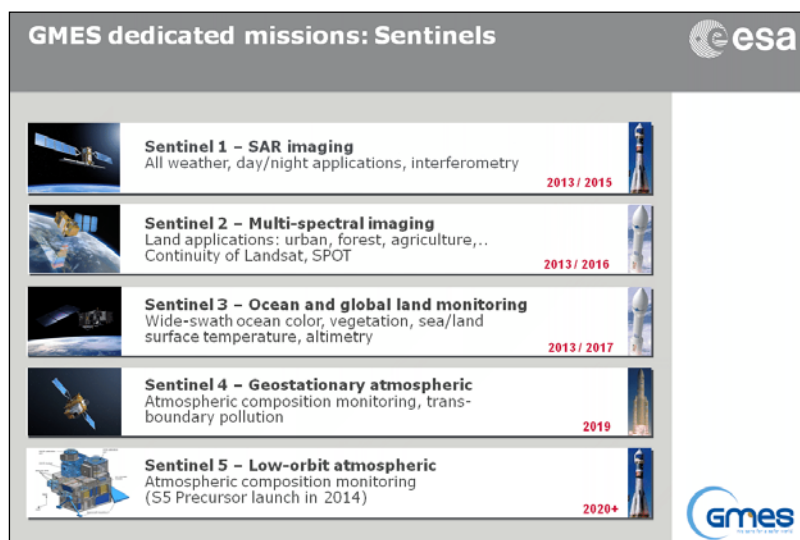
GMES dedicated missions: Sentinels

esa

Sentinel 1 – SAR imaging
All weather, day/night applications, interferometry
2013 / 2015

Sentinel 2 – Multi-spectral imaging
Land applications: urban, forest, agriculture,..
Continuity of Landsat, SPOT
2013 / 2016

Sentinel 3 – Ocean and global land monitoring
Wide-swath ocean color, vegetation, sea/land surface temperature, altimetry
2013 / 2017

Sentinel 4 – Geostationary atmospheric
Atmospheric composition monitoring, trans-boundary pollution
2019

Sentinel 5 – Low-orbit atmospheric
Atmospheric composition monitoring
(S5 Precursor launch in 2014)
2020+

GMES